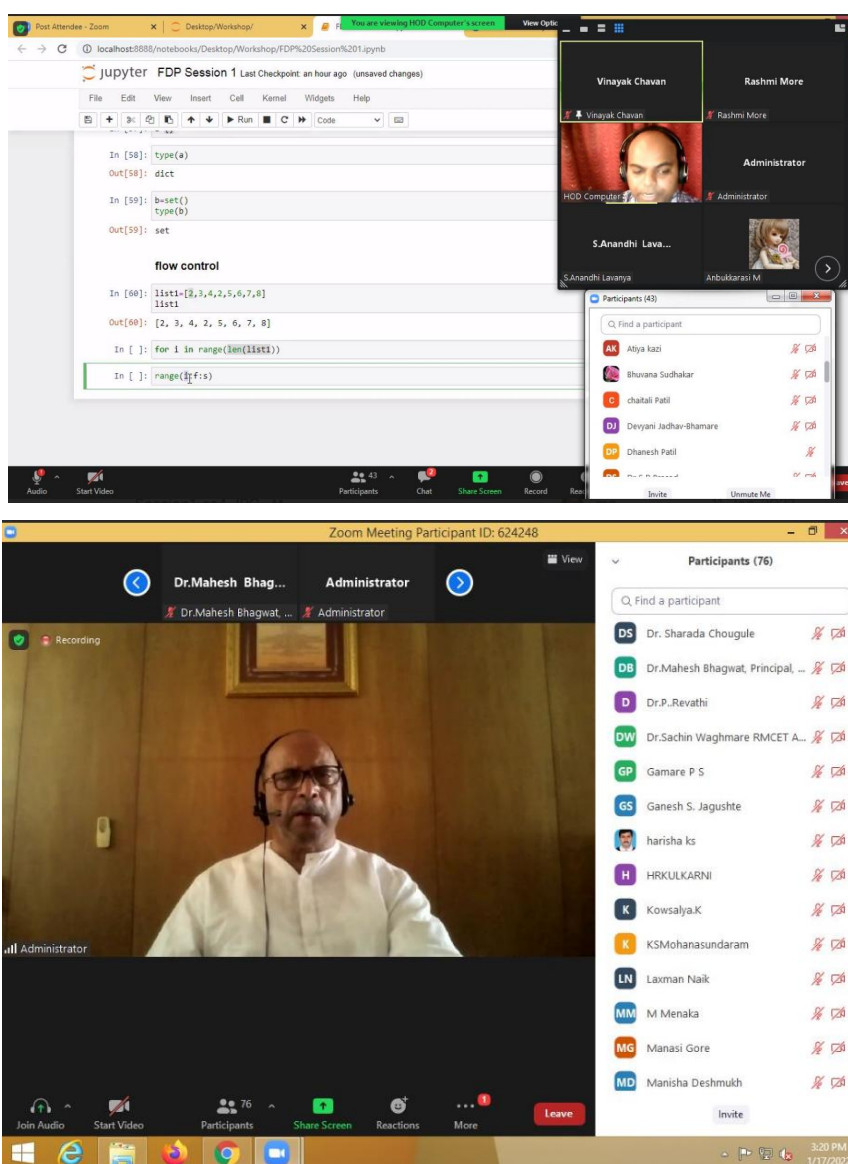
Post Attendee - Zoom
Desktop/Workshop/
You are viewing HOD Computer's screen
View Optio

localhost:8888/notebooks/Desktop/Workshop/FDP%20Session%201.ipynb

jupyter FDP Session 1 Last Checkpoint: an hour ago (unsaved changes)

File Edit View Insert Cell Kernel Widgets Help

Run Code

In [58]: type(a)

Out[58]: dict

In [59]: b=set()
type(b)

Out[59]: set

flow control

In [60]: list1=[2,3,4,2,5,6,7,8]
list1

Out[60]: [2, 3, 4, 2, 5, 6, 7, 8]

In [ ]: for i in range(len(list1))

In [ ]: range(i:f:s)

Vinayak Chavan
Vinayak Chavan
Rashmi More
Rashmi More
HOD Computer
Administrator
Administrator
S.Anandhi Lava...
S.Anandhi Lavanya
Anbukkarasi M

Participants (43)
Find a participant
AK Atiya kazi
Bhuvana Sudhakar
C chaitali Patil
DJ Devyani Jadhav-Bhamare
DP Dhanesh Patil
Invite Unmute Me

Audio Start Video Participants 43 Chat Share Screen Record

Zoom Meeting Participant ID: 624248

View
Dr.Mahesh Bhag...
Administrator
Dr.Mahesh Bhagwat, ...
Administrator
Recording
Administrator

Participants (76)
Find a participant
DS Dr. Sharada Chougule
DB Dr.Mahesh Bhagwat, Principal, ...
D Dr.P..Revathi
DW Dr.Sachin Waghmare RMCET A...
GP Gamare P S
GS Ganesh S. Jagushte
harisha ks
H HRKULKARNI
K Kowsalya.K
K KSMohanasundaram
LN Laxman Naik
MM M Menaka
MG Manasi Gore
MD Manisha Deshmukh
Invite

Join Audio Start Video 76 Participants Share Screen Reactions More Leave

3:20 PM
1/17/202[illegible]